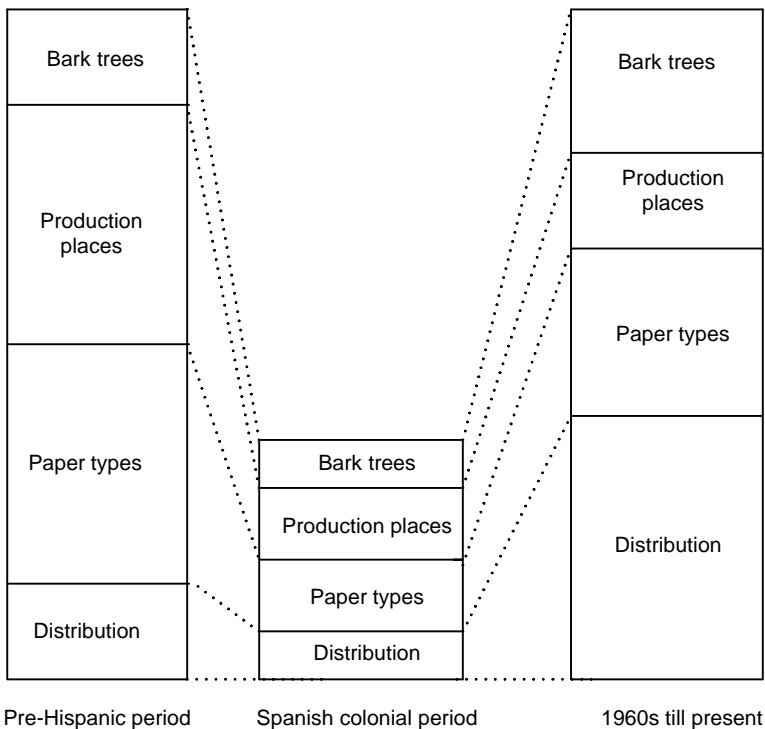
Bark trees

Production places

Paper types

Distribution

Bark trees

Production places

Paper types

Distribution

Bark trees

Production places

Paper types

Distribution

Pre-Hispanic period

Spanish colonial period

1960s till present